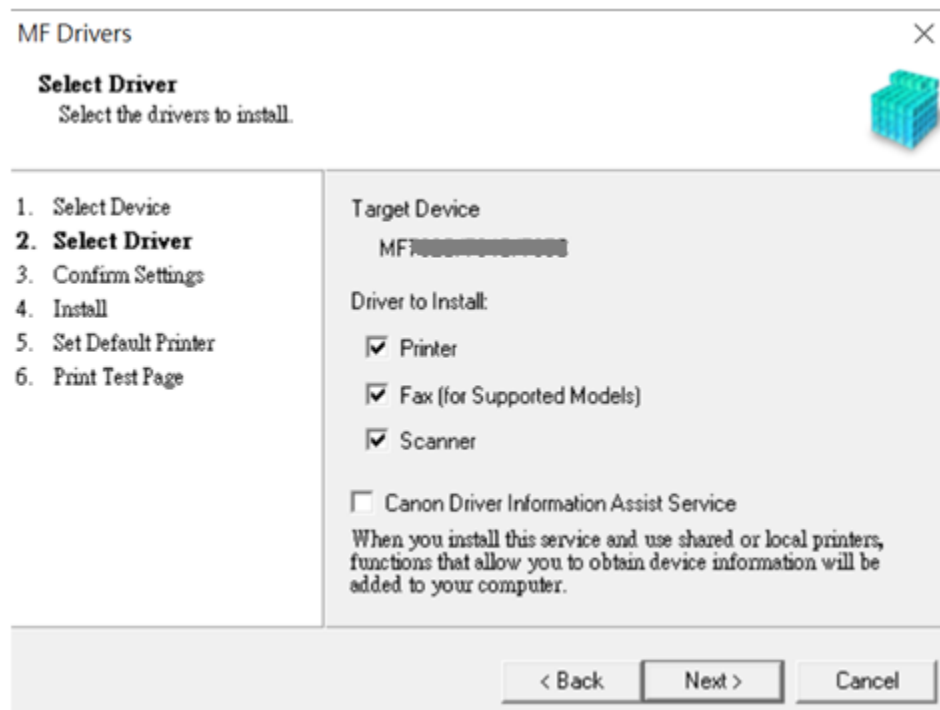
MF Drivers

×

Select Driver
Select the drivers to install.

1. Select Device
2. Select Driver
3. Confirm Settings
4. Install
5. Set Default Printer
6. Print Test Page

Target Device
MF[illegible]

Driver to Install:

☑ Printer
☑ Fax (for Supported Models)
☑ Scanner

☐ Canon Driver Information Assist Service

When you install this service and use shared or local printers, functions that allow you to obtain device information will be added to your computer.

< Back | Next > | Cancel